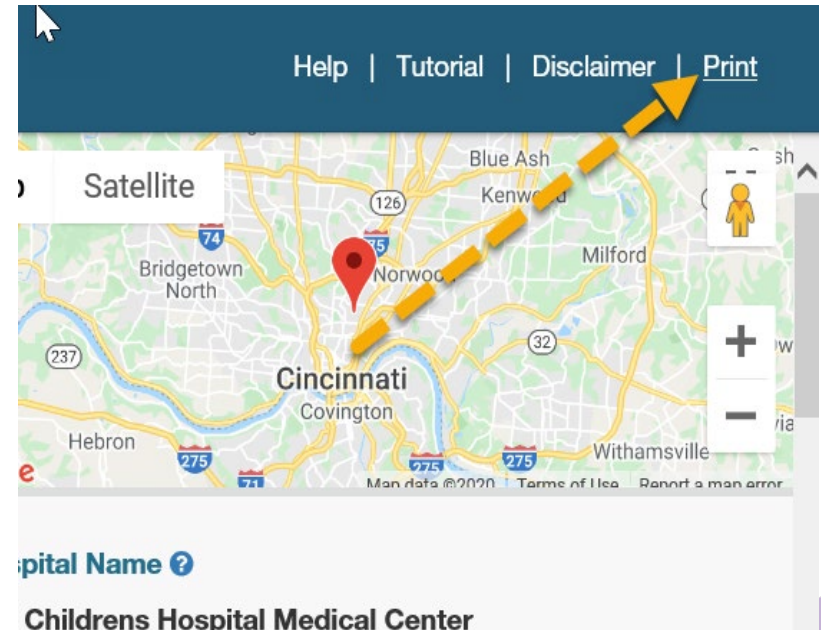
Help | Tutorial | Disclaimer | Print

Satellite

Blue Ash
126
Kenwo
74
75
Bridgetown North
Norwoo
Milford
237
32
Cincinnati
Covington
Hebron
275
275
275
Withamsville
71
Map data ©2020 Terms of Use Report a map error

spital Name ?

Childrens Hospital Medical Center